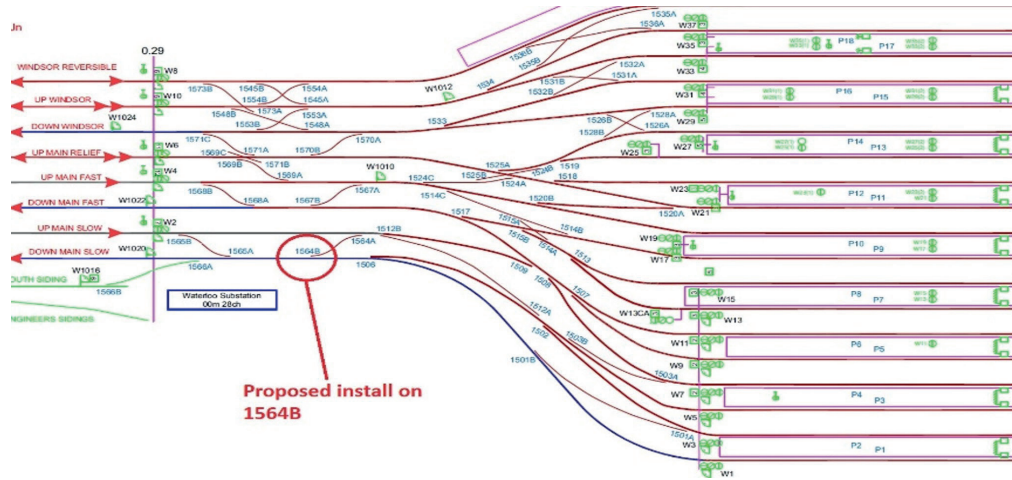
Jn

0.29

WINDSOR REVERSIBLE
W8
UP WINDSOR
W10
W1024
DOWN WINDSOR
W6
UP MAIN RELIEF
W4
UP MAIN FAST
W1022
DOWN MAIN FAST
W2
UP MAIN SLOW
W1020
DOWN MAIN SLOW
W1016
OUTH SIDING
1566B
NGINEERS SIDINGS

1573B
1545B
1554A
1554B
1545A
1573A
1548B
1553A
1553B
1548A
1571C
1571A
1570B
1570A
1569C
1571B
1569B
1569A
1568B
1568A
1567B
1567A
1565B
1565A
1564B
1564A
1566A
1512B
1506

Waterloo Substation
00m 28ch

Proposed install on
1564B

W1012
W1010
1536B
1535B
1534
1533
1535A
1536A
1532A
1531A
1531B
1532B
1528A
1526A
1526B
1528B
1525A
1524B
1525B
1519
1518
1524C
1524A
1514C
1520B
1520A
1517
1514B
1516A
1515B
1514A
1513
1509
1508
1507
1512A
1502
1503B
1503A
1501B
1501A

W37
W35
P18
P17
W33
W31
P16
P15
W29
W25
W27
P14
P13
W23
W21
P12
P11
W19
W17
P10
P9
W15
P8
P7
W13CA
W13
W11
P6
P5
W9
W7
P4
P3
W5
W3
P2
P1
W1